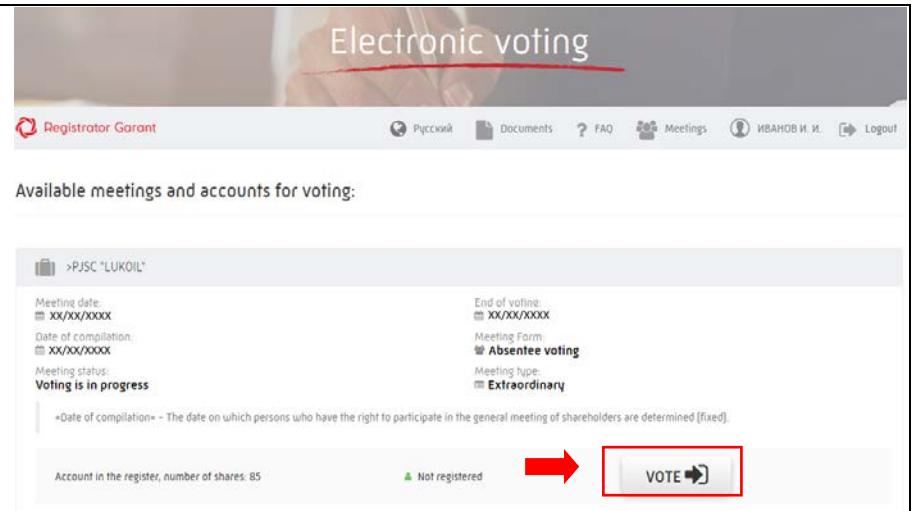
Electronic voting

Registrator Garant

Русский Documents FAQ Meetings ИВАНОВ И. И. Logout

Available meetings and accounts for voting:

>PJSC "LUKOIL"

Meeting date:
XX/XX/XXXX

Date of compilation:
XX/XX/XXXX

Meeting status:
Voting is in progress

End of voting:
XX/XX/XXXX

Meeting Form:
Absentee voting

Meeting type:
Extraordinary

«Date of compilation» - The date on which persons who have the right to participate in the general meeting of shareholders are determined (fixed).

Account in the register, number of shares: 85

Not registered

VOTE